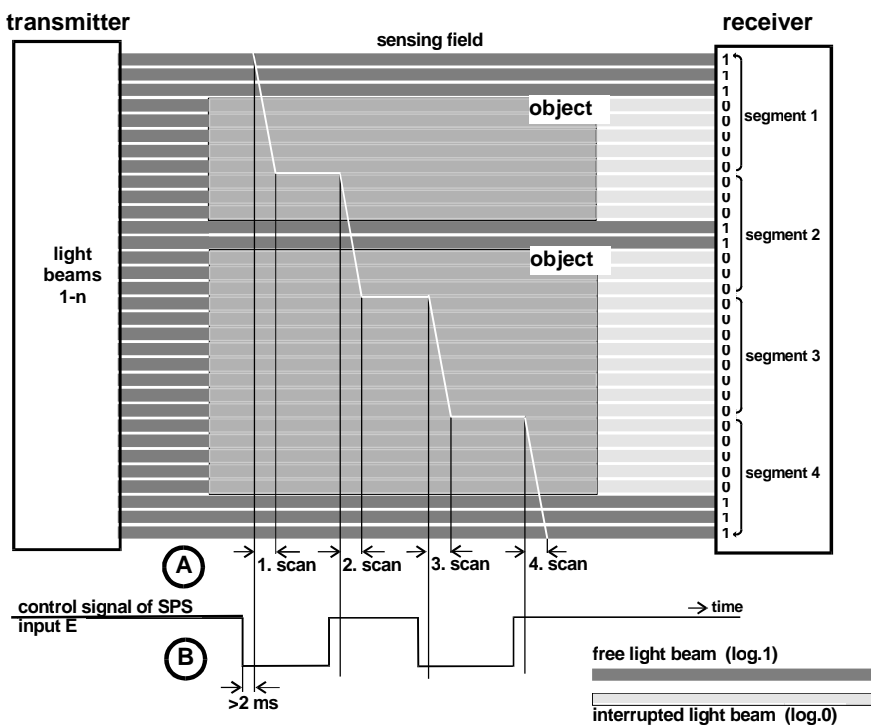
transmitter

receiver

sensing field

object

object

light beams 1-n

1
1
1
0
0
0
0
0
0
0
0
1
1
0
0
0
0
0
0
0
0
0
0
0
0
0
0
0
0
1
1
1

segment 1

segment 2

segment 3

segment 4

A

1. scan

2. scan

3. scan

4. scan

control signal of SPS input E

time

B

>2 ms

free light beam (log.1)

interrupted light beam (log.0)